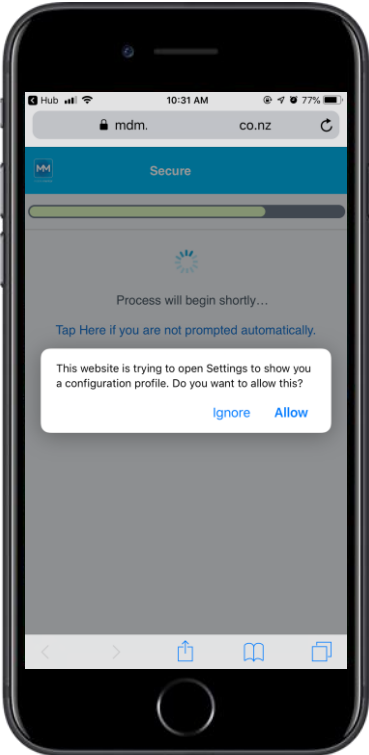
◀ Hub 10:31 AM 77%

mdm. co.nz

Secure

Process will begin shortly…

Tap Here if you are not prompted automatically.

This website is trying to open Settings to show you a configuration profile. Do you want to allow this?

Ignore Allow